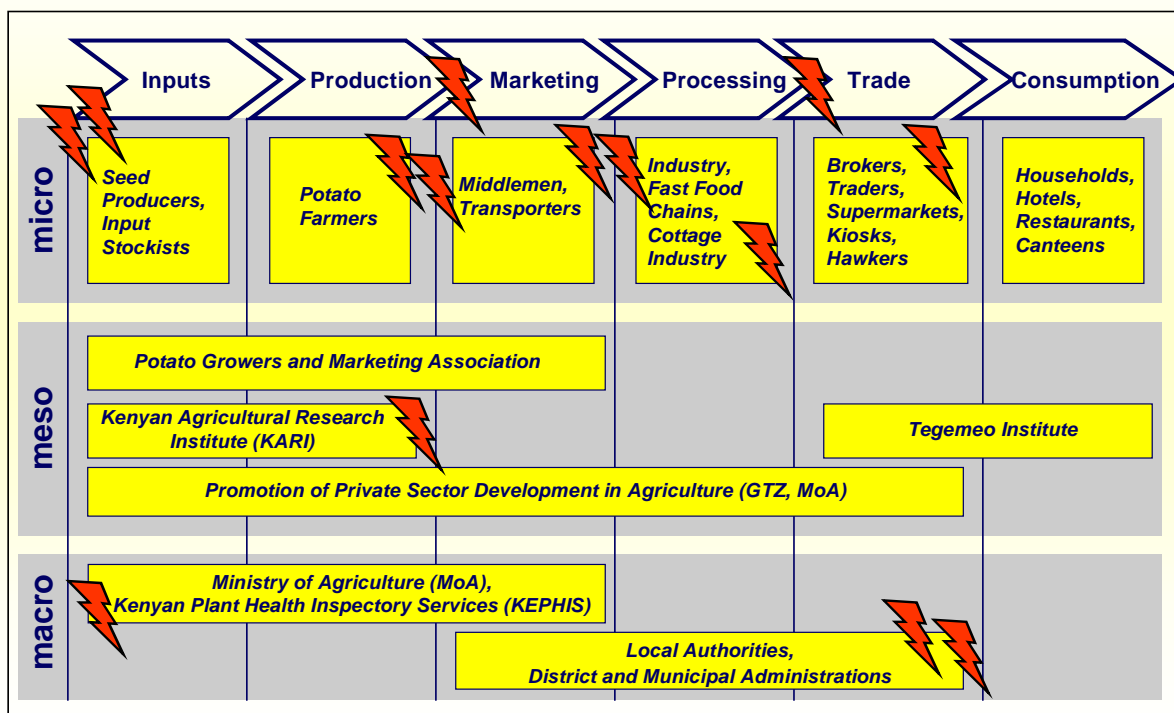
Inputs
Production
Marketing
Processing
Trade
Consumption

micro

Seed Producers, Input Stockists

Potato Farmers

Middlemen, Transporters

Industry, Fast Food Chains, Cottage Industry

Brokers, Traders, Supermarkets, Kiosks, Hawkers

Households, Hotels, Restaurants, Canteens

meso

Potato Growers and Marketing Association

Kenyan Agricultural Research Institute (KARI)

Tegemeo Institute

Promotion of Private Sector Development in Agriculture (GTZ, MoA)

macro

Ministry of Agriculture (MoA), Kenyan Plant Health Inspectory Services (KEPHIS)

Local Authorities, District and Municipal Administrations